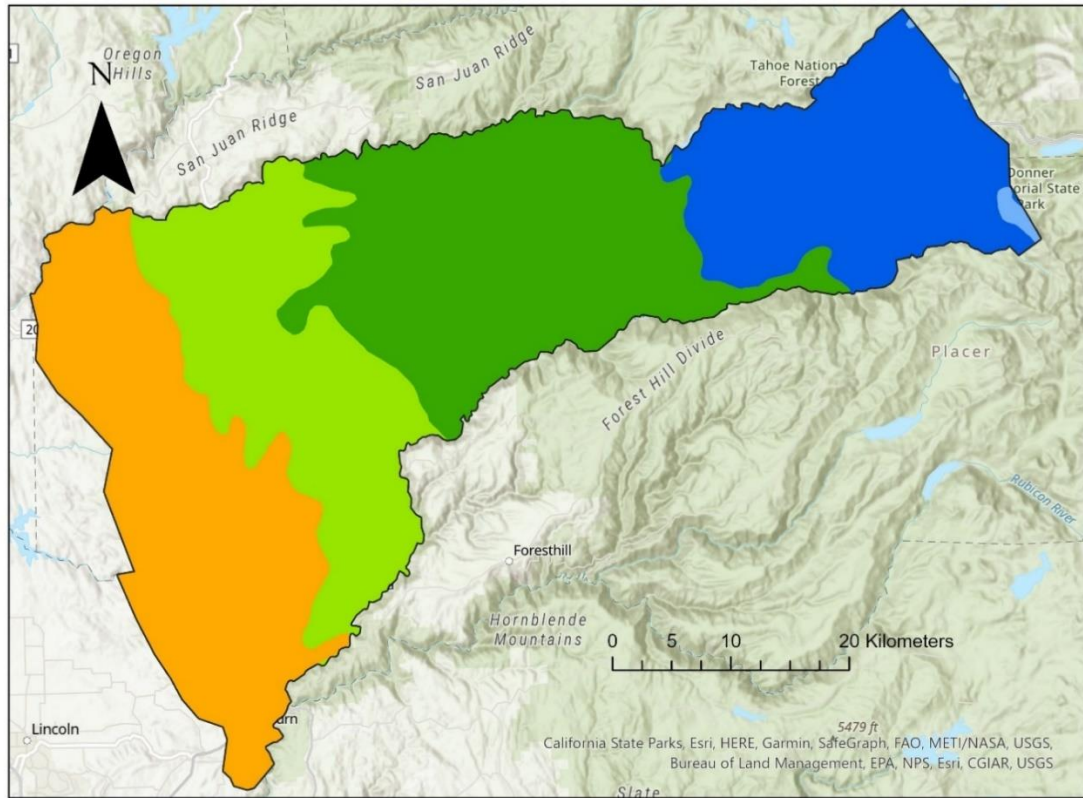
Oregon Hills

N

San Juan Ridge

San Juan Ridge

Tahoe Nationa Forest

Donner orial State ark

20

Placer

Forest Hill Divide

Rubicon River

Foresthill

Hornblende Mountains

0 5 10 20 Kilometers

Lincoln

urn

5479 ft

California State Parks, Esri, HERE, Garmin, SafeGraph, FAO, METI/NASA, USGS, Bureau of Land Management, EPA, NPS, Esri, CGIAR, USGS

Slate